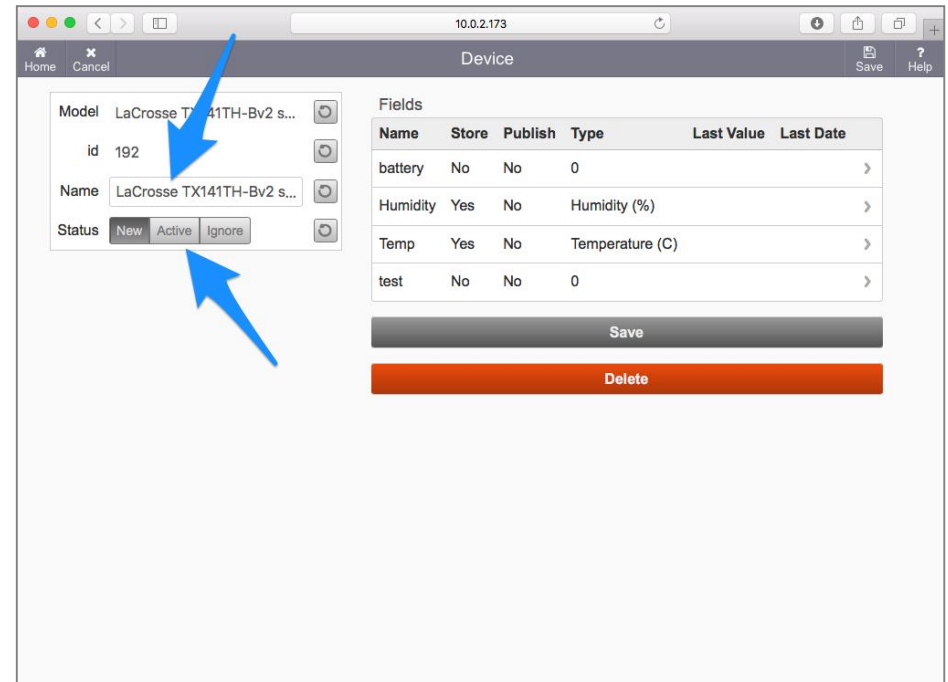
10.0.2.173

Home Cancel

Device

Save Help

Model LaCrosse TX141TH-Bv2 s...

id 192

Name LaCrosse TX141TH-Bv2 s...

Status New Active Ignore

Fields

| Name | Store | Publish | Type | Last Value | Last Date |
|---|---|---|---|---|---|
| battery | No | No | 0 | | |
| Humidity | Yes | No | Humidity (%) | | |
| Temp | Yes | No | Temperature (C) | | |
| test | No | No | 0 | | |

Save

Delete